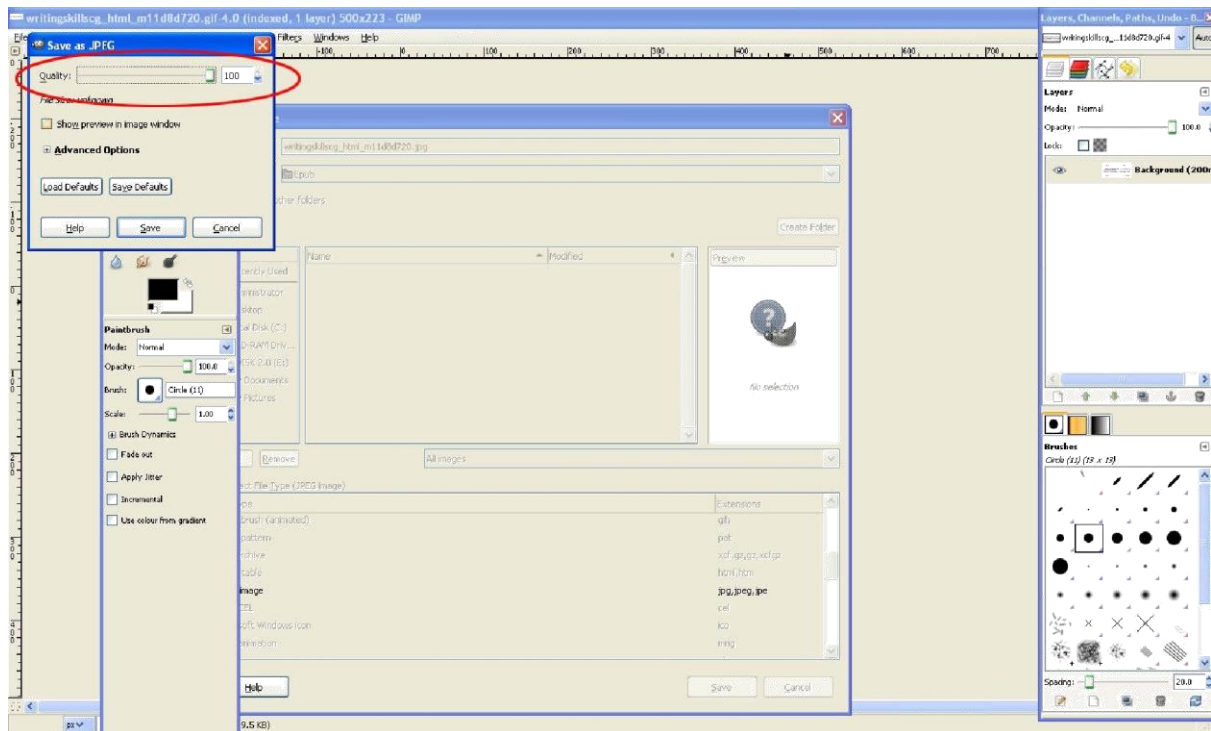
writingskillscg_html_m11d8d720.gif-4.0 (indexed, 1 layer) 500x223 - GIMP

Save as JPEG

Quality: 100

File size: unknown

Show preview in image window

Advanced Options

Load Defaults Save Defaults

Help Save Cancel

Filters Windows Help

writingskillscg_html_m11d8d720.jpg

Epub

other folders

Create Folder

Name Modified Preview

ently Used

inistrator

ktop

al Disk (C:)

D-RAM Driv...

ISK 2.0 (E:)

Documents

Pictures

No selection

Remove All images

ect File Type (JPEG image)

pe Extensions

brush (animated) gih

pattern pat

chive xcf.bz2,xcfbz2

table html,htm

image jpg,jpeg,jpe

CEL cel

soft Windows icon ico

animation mng

Help Save Cancel

9.5 KB)

Paintbrush

Mode: Normal

Opacity: 100.0

Brush: Circle (11)

Scale: 1.00

Brush Dynamics

Fade out

Apply Jitter

Incremental

Use colour from gradient

Layers, Channels, Paths, Undo - B...

writingskillscg_...11d8d720.gif-4 Auto

Layers

Mode: Normal

Opacity: 100.0

Lock:

Background (200

Brushes

Circle (11) (13 x 13)

Spacing: 20.0